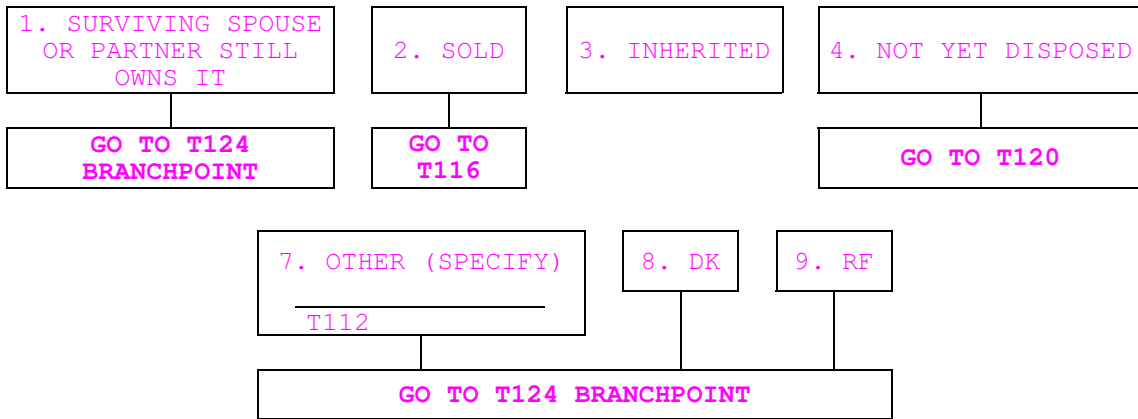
1. SURVIVING SPOUSE OR PARTNER STILL OWNS IT

GO TO T124 BRANCHPOINT

2. SOLD

GO TO T116

3. INHERITED

4. NOT YET DISPOSED

GO TO T120

7. OTHER (SPECIFY)

T112

8. DK

9. RF

GO TO T124 BRANCHPOINT